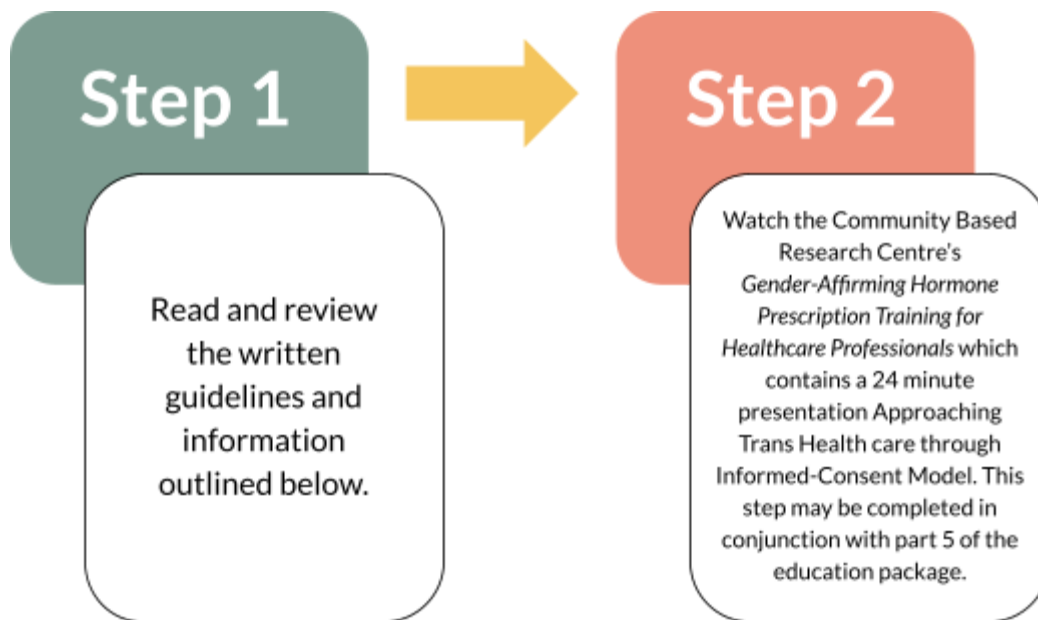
Step 1

Read and review the written guidelines and information outlined below.

Step 2

Watch the Community Based Research Centre's *Gender-Affirming Hormone Prescription Training for Healthcare Professionals* which contains a 24 minute presentation Approaching Trans Health care through Informed-Consent Model. This step may be completed in conjunction with part 5 of the education package.